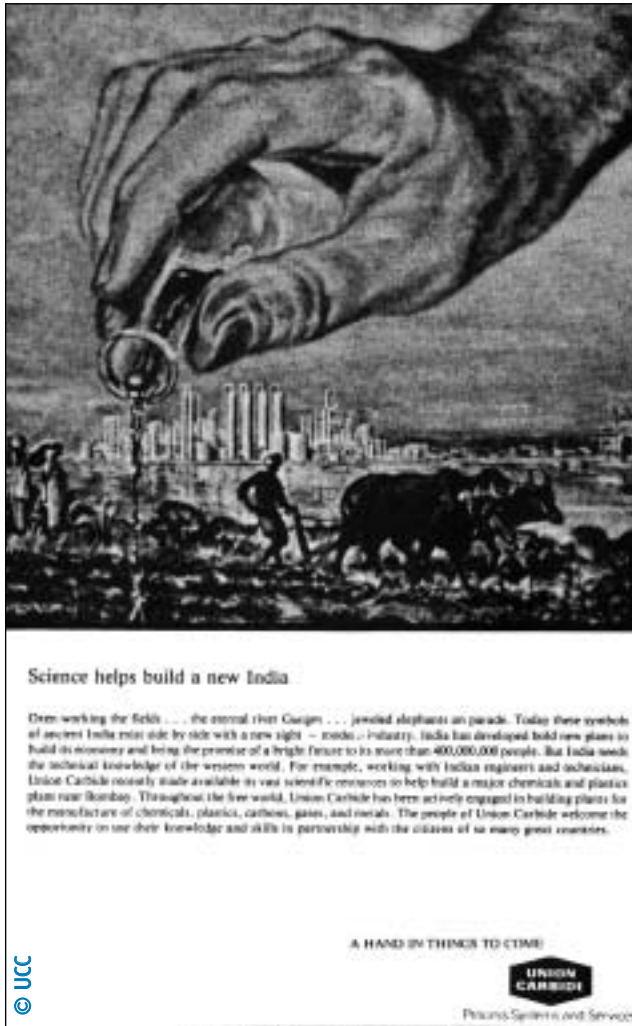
Science helps build a new India

Oxen working the fields . . . the eternal river Ganges . . . jeweled elephants on parade. Today these symbols of ancient India exist side by side with a new sight — modern industry. India has developed bold new plans to build its economy and bring the promise of a bright future to its more than 400,000,000 people. But India needs the technical knowledge of the western world. For example, working with Indian engineers and technicians, Union Carbide recently made available its vast scientific resources to help build a major chemicals and plastics plant near Bombay. Throughout the free world, Union Carbide has been actively engaged in building plants for the manufacture of chemicals, plastics, carbons, gases, and metals. The people of Union Carbide welcome the opportunity to use their knowledge and skills in partnership with the citizens of so many great countries.

A HAND IN THINGS TO COME

UNION CARBIDE

Process Systems and Services

© UCC